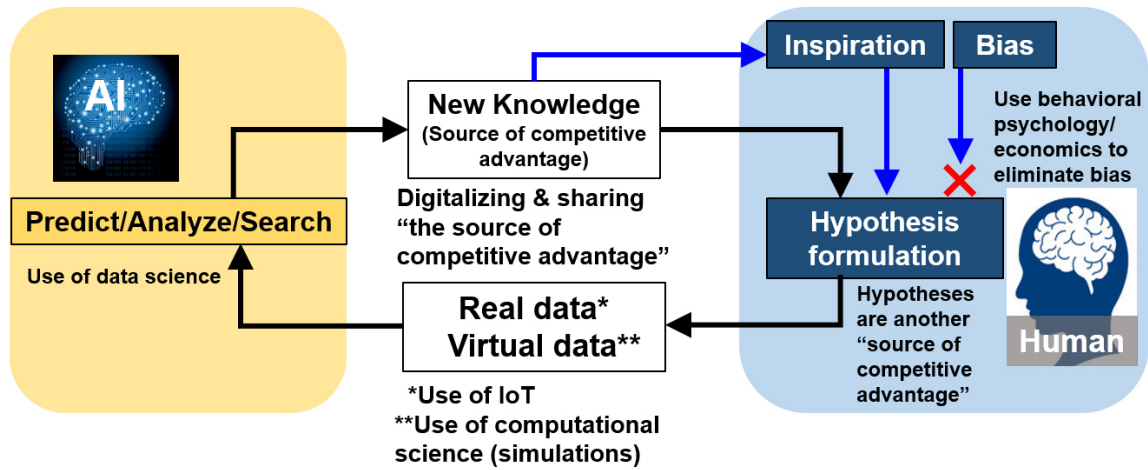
AI

Predict/Analyze/Search

Use of data science

New Knowledge (Source of competitive advantage)

Digitalizing & sharing “the source of competitive advantage”

Inspiration

Bias

Use behavioral psychology/ economics to eliminate bias

Hypothesis formulation

Hypotheses are another “source of competitive advantage”

Human

Real data* Virtual data**

*Use of IoT
**Use of computational science (simulations)